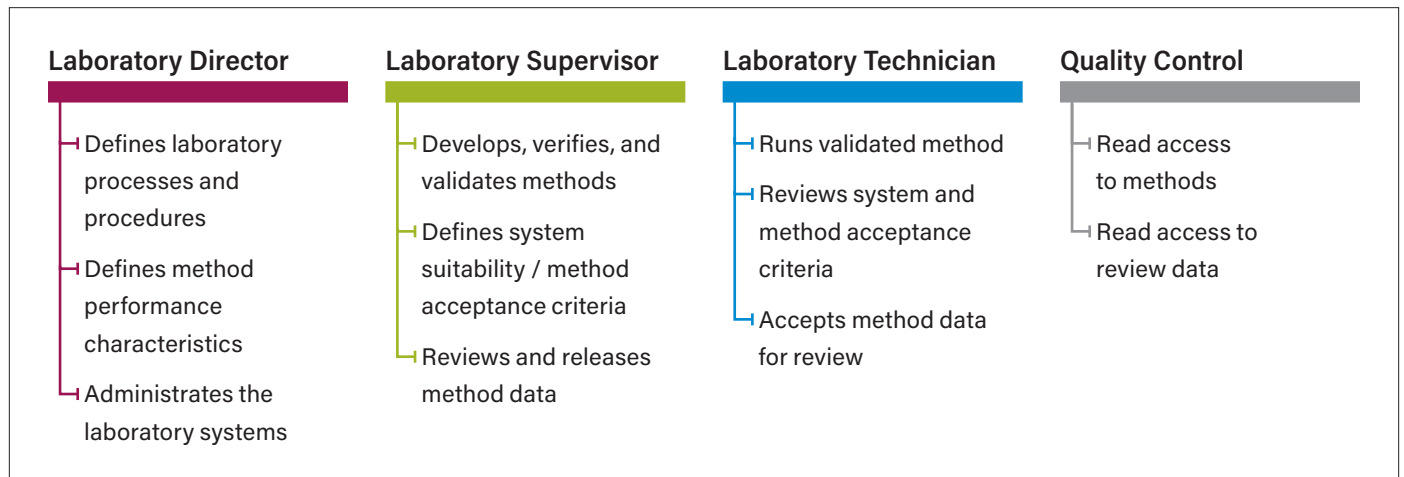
Laboratory Director

Defines laboratory processes and procedures

Defines method performance characteristics

Administrates the laboratory systems

Laboratory Supervisor

Develops, verifies, and validates methods

Defines system suitability / method acceptance criteria

Reviews and releases method data

Laboratory Technician

Runs validated method

Reviews system and method acceptance criteria

Accepts method data for review

Quality Control

Read access to methods

Read access to review data